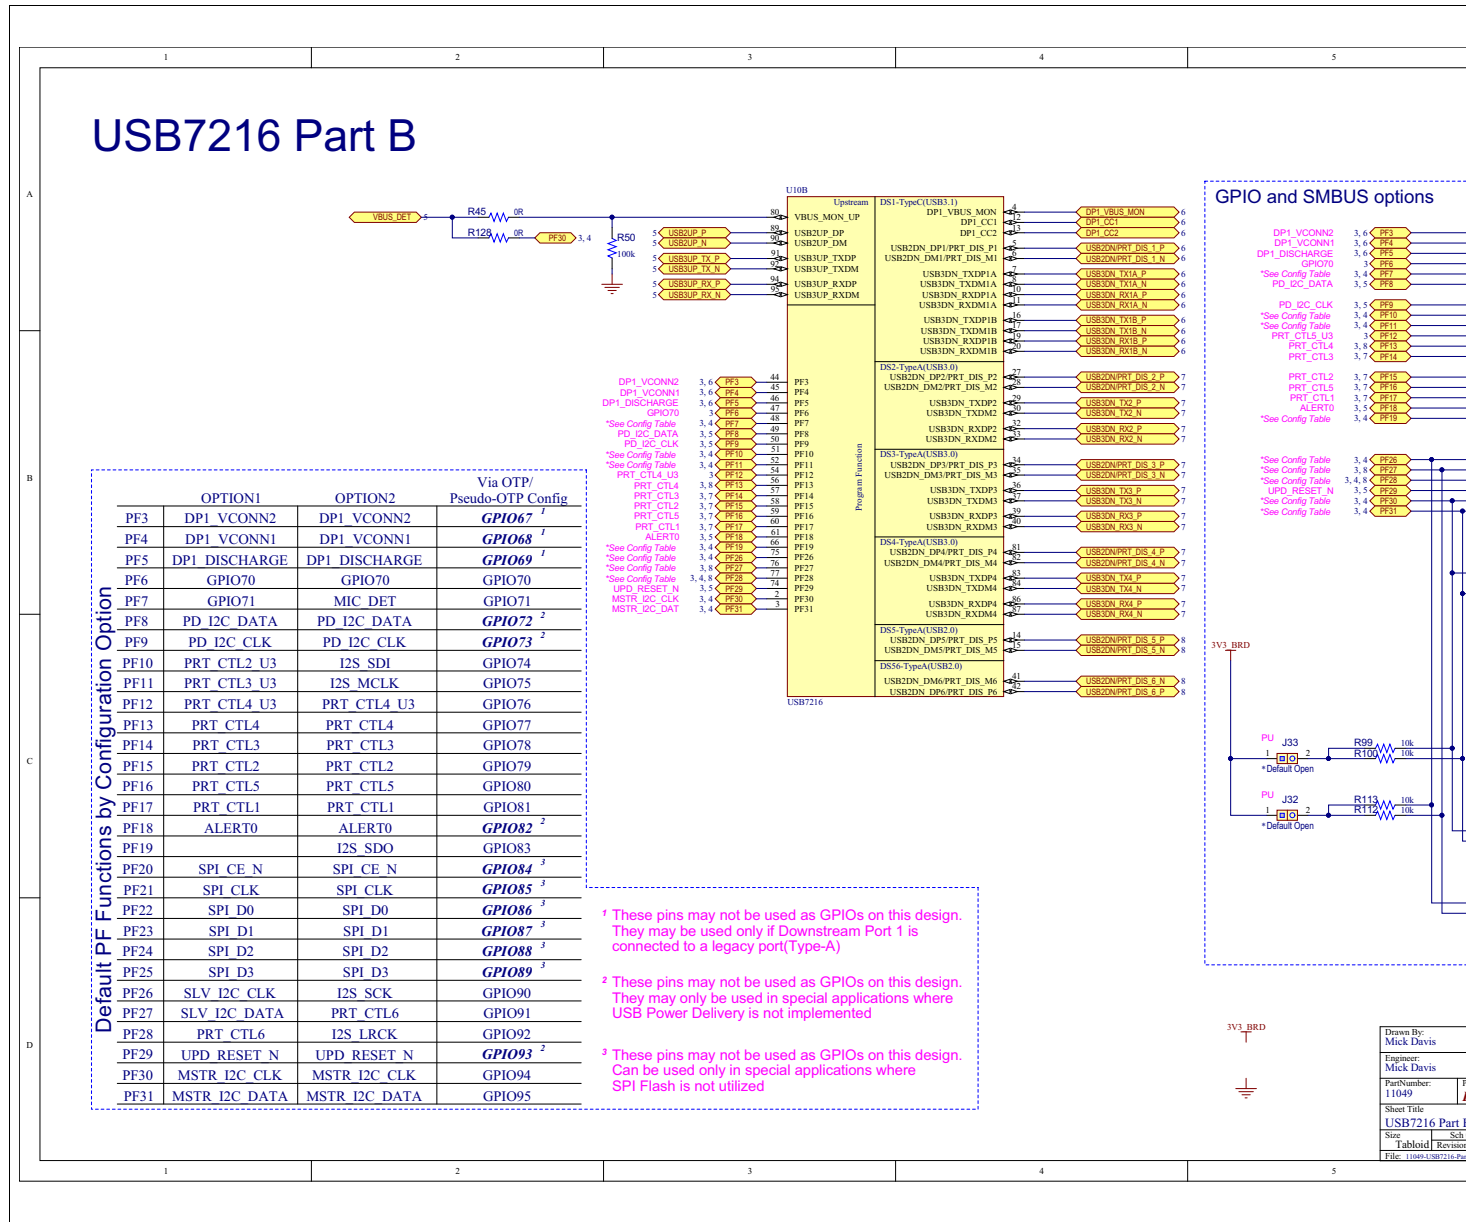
1 2 3 4 5

A

B

C

D

USB7216 Part B

VBUS_DET 5 R45 0R R128 0R PF30 3, 4 R50 100k

U10B

Upstream
VBUS_MON_UP
USB2UP_DP
USB2UP_DM
USB3UP_TXDP
USB3UP_TXDM
USB3UP_RXDP
USB3UP_RXDM

5 USB2UP_P
5 USB2UP_N
5 USB3UP_TX_P
5 USB3UP_TX_N
5 USB3UP_RX_P
5 USB3UP_RX_N

DS1-TypeC(USB3.1)
DP1_VBUS_MON
DP1_CC1
DP1_CC2
USB2DN_DP1/PRT_DIS_P1
USB2DN_DM1/PRT_DIS_M1
USB3DN_TXDP1A
USB3DN_TXDM1A
USB3DN_RXDP1A
USB3DN_RXDM1A
USB3DN_TXDP1B
USB3DN_TXDM1B
USB3DN_RXDP1B
USB3DN_RXDM1B

DP1_VBUS_MON 6
DP1_CC1 6
DP1_CC2 6
USB2DN/PRT_DIS_1_P 6
USB2DN/PRT_DIS_1_N 6
USB3DN_TX1A_P 6
USB3DN_TX1A_N 6
USB3DN_RX1A_P 6
USB3DN_RX1A_N 6
USB3DN_TX1B_P 6
USB3DN_TX1B_N 6
USB3DN_RX1B_P 6
USB3DN_RX1B_N 6

DS2-TypeA(USB3.0)
USB2DN_DP2/PRT_DIS_P2
USB2DN_DM2/PRT_DIS_M2
USB3DN_TXDP2
USB3DN_TXDM2
USB3DN_RXDP2
USB3DN_RXDM2

USB2DN/PRT_DIS_2_P 7
USB2DN/PRT_DIS_2_N 7
USB3DN_TX2_P 7
USB3DN_TX2_N 7
USB3DN_RX2_P 7
USB3DN_RX2_N 7

DS3-TypeA(USB3.0)
USB2DN_DP3/PRT_DIS_P3
USB2DN_DM3/PRT_DIS_M3
USB3DN_TXDP3
USB3DN_TXDM3
USB3DN_RXDP3
USB3DN_RXDM3

USB2DN/PRT_DIS_3_P 7
USB2DN/PRT_DIS_3_N 7
USB3DN_TX3_P 7
USB3DN_TX3_N 7
USB3DN_RX3_P 7
USB3DN_RX3_N 7

DS4-TypeA(USB3.0)
USB2DN_DP4/PRT_DIS_P4
USB2DN_DM4/PRT_DIS_M4
USB3DN_TXDP4
USB3DN_TXDM4
USB3DN_RXDP4
USB3DN_RXDM4

USB2DN/PRT_DIS_4_P 7
USB2DN/PRT_DIS_4_N 7
USB3DN_TX4_P 7
USB3DN_TX4_N 7
USB3DN_RX4_P 7
USB3DN_RX4_N 7

DS5-TypeA(USB2.0)
USB2DN_DP5/PRT_DIS_P5
USB2DN_DM5/PRT_DIS_M5
DS56-TypeA(USB2.0)
USB2DN_DM6/PRT_DIS_M6
USB2DN_DP6/PRT_DIS_P6

USB2DN/PRT_DIS_5_P 8
USB2DN/PRT_DIS_5_N 8
USB2DN/PRT_DIS_6_N 8
USB2DN/PRT_DIS_6_P 8

Program Function

USB7216

DP1_VCONN2 3, 6 PF3
DP1_VCONN1 3, 6 PF4
DP1_DISCHARGE 3, 6 PF5
GPIO70 3 PF6
*See Config Table 3, 4 PF7
PD_I2C_DATA 3, 5 PF8
PD_I2C_CLK 3, 5 PF9
*See Config Table 3, 4 PF10
*See Config Table 3, 4 PF11
PRT_CTL4_U3 3 PF12
PRT_CTL4 3, 8 PF13
PRT_CTL3 3, 7 PF14
PRT_CTL2 3, 7 PF15
PRT_CTL5 3, 7 PF16
PRT_CTL1 3, 7 PF17
ALERT0 3, 5 PF18
*See Config Table 3, 4 PF19
*See Config Table 3, 4 PF26
*See Config Table 3, 8 PF27
*See Config Table 3, 4, 8 PF28
UPD_RESET_N 3, 5 PF29
MSTR_I2C_CLK 3, 4 PF30
MSTR_I2C_DAT 3, 4 PF31

PF3 PF4 PF5 PF6 PF7 PF8 PF9 PF10 PF11 PF12 PF13 PF14 PF15 PF16 PF17 PF18 PF19 PF26 PF27 PF28 PF29 PF30 PF31

Default PF Functions by Configuration Option

| | OPTION1 | OPTION2 | Via OTP/ Pseudo-OTP Config |
|---|---|---|---|
| PF3 | DP1_VCONN2 | DP1_VCONN2 | GPIO67 ¹ |
| PF4 | DP1_VCONN1 | DP1_VCONN1 | GPIO68 ¹ |
| PF5 | DP1_DISCHARGE | DP1_DISCHARGE | GPIO69 ¹ |
| PF6 | GPIO70 | GPIO70 | GPIO70 |
| PF7 | GPIO71 | MIC_DET | GPIO71 |
| PF8 | PD_I2C_DATA | PD_I2C_DATA | GPIO72 ² |
| PF9 | PD_I2C_CLK | PD_I2C_CLK | GPIO73 ² |
| PF10 | PRT_CTL2_U3 | I2S_SDI | GPIO74 |
| PF11 | PRT_CTL3_U3 | I2S_MCLK | GPIO75 |
| PF12 | PRT_CTL4_U3 | PRT_CTL4_U3 | GPIO76 |
| PF13 | PRT_CTL4 | PRT_CTL4 | GPIO77 |
| PF14 | PRT_CTL3 | PRT_CTL3 | GPIO78 |
| PF15 | PRT_CTL2 | PRT_CTL2 | GPIO79 |
| PF16 | PRT_CTL5 | PRT_CTL5 | GPIO80 |
| PF17 | PRT_CTL1 | PRT_CTL1 | GPIO81 |
| PF18 | ALERT0 | ALERT0 | GPIO82 ² |
| PF19 | | I2S_SDO | GPIO83 |
| PF20 | SPI_CE_N | SPI_CE_N | GPIO84 ³ |
| PF21 | SPI_CLK | SPI_CLK | GPIO85 ³ |
| PF22 | SPI_D0 | SPI_D0 | GPIO86 ³ |
| PF23 | SPI_D1 | SPI_D1 | GPIO87 ³ |
| PF24 | SPI_D2 | SPI_D2 | GPIO88 ³ |
| PF25 | SPI_D3 | SPI_D3 | GPIO89 ³ |
| PF26 | SLV_I2C_CLK | I2S_SCK | GPIO90 |
| PF27 | SLV_I2C_DATA | PRT_CTL6 | GPIO91 |
| PF28 | PRT_CTL6 | I2S_LRCK | GPIO92 |
| PF29 | UPD_RESET_N | UPD_RESET_N | GPIO93 ² |
| PF30 | MSTR_I2C_CLK | MSTR_I2C_CLK | GPIO94 |
| PF31 | MSTR_I2C_DATA | MSTR_I2C_DATA | GPIO95 |

¹ These pins may not be used as GPIOs on this design. They may be used only if Downstream Port 1 is connected to a legacy port(Type-A)

² These pins may not be used as GPIOs on this design. They may only be used in special applications where USB Power Delivery is not implemented

³ These pins may not be used as GPIOs on this design. Can be used only in special applications where SPI Flash is not utilized

GPIO and SMBUS options

DP1_VCONN2 3, 6 PF3
DP1_VCONN1 3, 6 PF4
DP1_DISCHARGE 3, 6 PF5
GPIO70 3 PF6
*See Config Table 3, 4 PF7
PD_I2C_DATA 3, 5 PF8
PD_I2C_CLK 3, 5 PF9
*See Config Table 3, 4 PF10
*See Config Table 3, 4 PF11
PRT_CTL5_U3 3 PF12
PRT_CTL4 3, 8 PF13
PRT_CTL3 3, 7 PF14
PRT_CTL2 3, 7 PF15
PRT_CTL5 3, 7 PF16
PRT_CTL1 3, 7 PF17
ALERT0 3, 5 PF18
*See Config Table 3, 4 PF19
*See Config Table 3, 4 PF26
*See Config Table 3, 8 PF27
*See Config Table 3, 4, 8 PF28
UPD_RESET_N 3, 5 PF29
*See Config Table 3, 4 PF30
*See Config Table 3, 4 PF31

3V3_BRD
PU J33 1 2 *Default Open R99 10k R100 10k
PU J32 1 2 *Default Open R113 10k R114 10k

3V3_BRD

Drawn By: Mick Davis
Engineer: Mick Davis
PartNumber: 11049
Sheet Title USB7216 Part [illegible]
Size Tabloid Sch Revision
File: 11049-USB7216-Par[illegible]